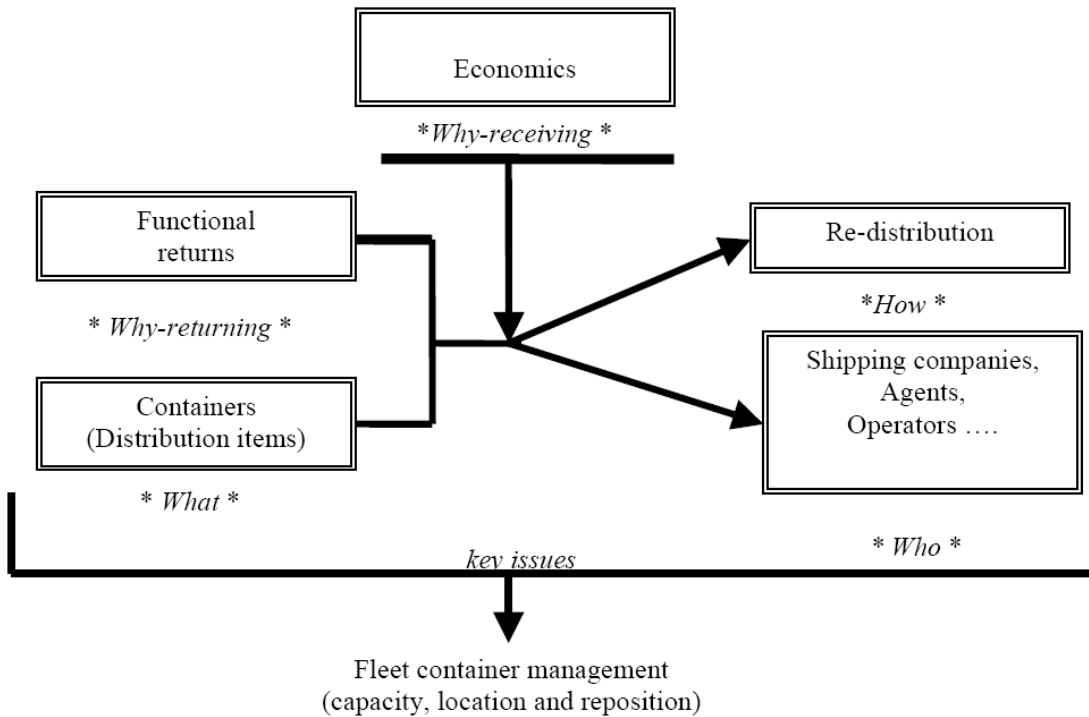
Economics

*Why-receiving *

Functional returns

* Why-returning *

Containers (Distribution items)

* What *

Re-distribution

*How *

Shipping companies, Agents, Operators ….

* Who *

key issues

Fleet container management (capacity, location and reposition)